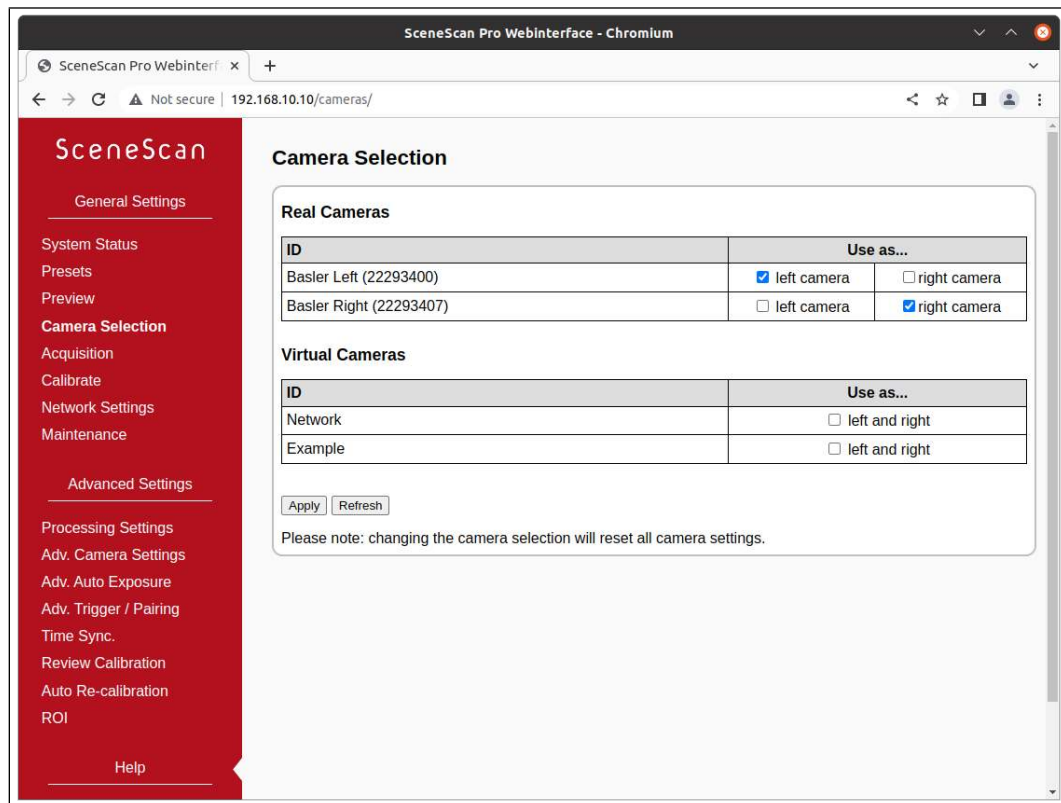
SceneScan Pro Webinterface - Chromium

SceneScan Pro Webinterf ×
+

Not secure | 192.168.10.10/cameras/

SceneScan

General Settings

System Status
Presets
Preview
Camera Selection
Acquisition
Calibrate
Network Settings
Maintenance

Advanced Settings

Processing Settings
Adv. Camera Settings
Adv. Auto Exposure
Adv. Trigger / Pairing
Time Sync.
Review Calibration
Auto Re-calibration
ROI

Help

Camera Selection

Real Cameras

| ID | Use as... | |
|---|---|---|
| Basler Left (22293400) | left camera | right camera |
| Basler Right (22293407) | left camera | right camera |

Virtual Cameras

| ID | Use as... |
|---|---|
| Network | left and right |
| Example | left and right |

Apply Refresh

Please note: changing the camera selection will reset all camera settings.